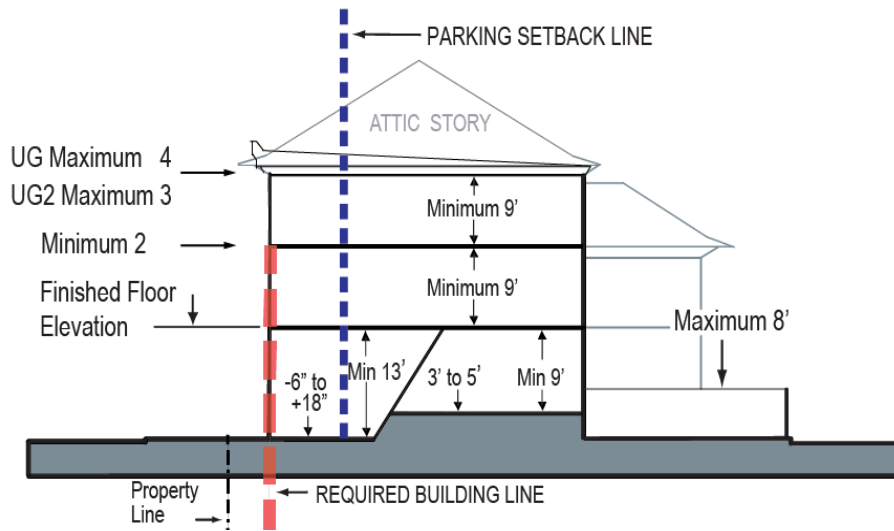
PARKING SETBACK LINE

ATTIC STORY

UG Maximum 4

UG2 Maximum 3

Minimum 9'

Minimum 2

Minimum 9'

Finished Floor Elevation

Maximum 8'

-6" to +18"

Min 13'

3' to 5'

Min 9'

Property Line

REQUIRED BUILDING LINE